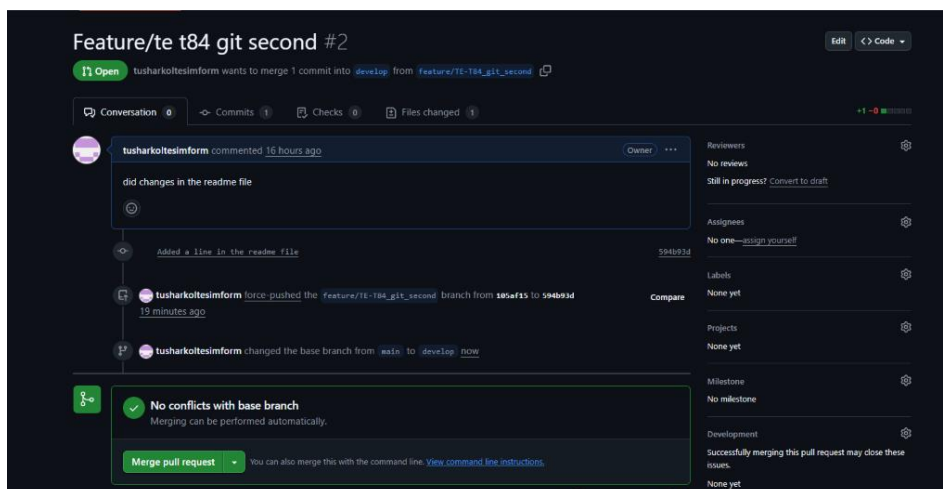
Feature/te t84 git second #2

Edit <> Code

Open tusharkoltesimform wants to merge 1 commit into develop from feature/TE-T84_git_second

Conversation 0 Commits 1 Checks 0 Files changed 1

+1 −0

tusharkoltesimform commented 16 hours ago Owner ···

did changes in the readme file

Added a line in the readme file 594b93d

tusharkoltesimform force-pushed the feature/TE-T84_git_second branch from 105af15 to 594b93d 19 minutes ago Compare

tusharkoltesimform changed the base branch from main to develop now

No conflicts with base branch
Merging can be performed automatically.

Merge pull request You can also merge this with the command line. View command line instructions.

Reviewers
No reviews
Still in progress? Convert to draft

Assignees
No one—assign yourself

Labels
None yet

Projects
None yet

Milestone
No milestone

Development
Successfully merging this pull request may close these issues.
None yet